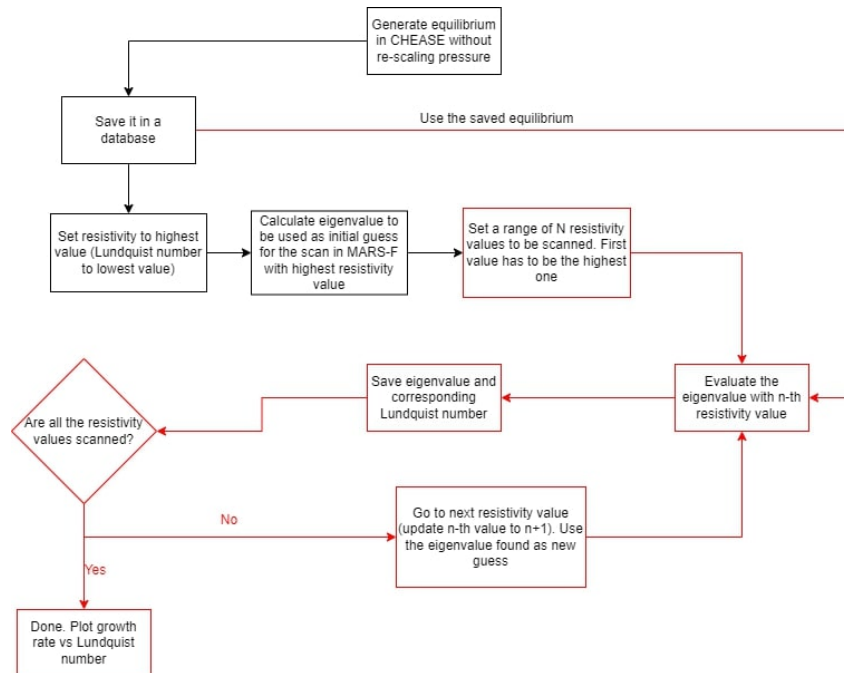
Generate equilibrium in CHEASE without re-scaling pressure

Save it in a database

Use the saved equilibrium

Set resistivity to highest value (Lundquist number to lowest value)

Calculate eigenvalue to be used as initial guess for the scan in MARS-F with highest resistivity value

Set a range of N resistivity values to be scanned. First value has to be the highest one

Evaluate the eigenvalue with n-th resistivity value

Save eigenvalue and corresponding Lundquist number

Are all the resistivity values scanned?

No

Go to next resistivity value (update n-th value to n+1). Use the eigenvalue found as new guess

Yes

Done. Plot growth rate vs Lundquist number